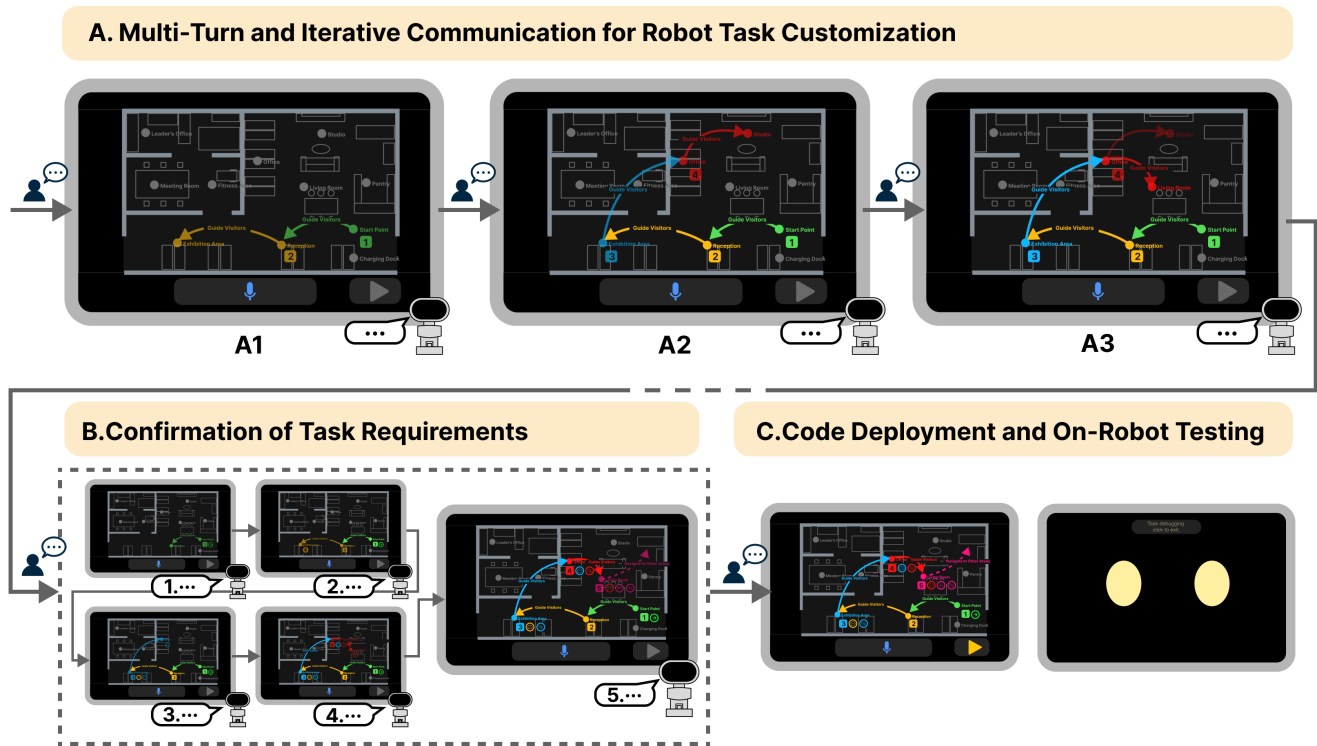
A. Multi-Turn and Iterative Communication for Robot Task Customization

Leader's Office
Studio
Office
Meeting Room
Fitness
Living Room
Pantry
Guide Visitors
Guide Visitors
Start Point
1
Exhibition Area
Reception
2
Charging Dock
...

A1

Leader's Office
Guide Visitors
Studio
Office
4
Meeting Room
Fitness
Living Room
Pantry
Guide Visitors
Guide Visitors
Guide Visitors
Start Point
1
Exhibition Area
Reception
3
2
Charging Dock
...

A2

Leader's Office
Studio
Office
4
Guide Visitors
Living Room
Meeting Room
Fitness
Pantry
Guide Visitors
Guide Visitors
Guide Visitors
Start Point
1
Exhibition Area
Reception
3
2
Charging Dock
...

A3

B.Confirmation of Task Requirements

1.···
2.···
3.···
4.···

Leader's Office
Studio
Guide Visitors
Meeting Room
Pantry
Guide Visitors
Guide Visitors
Start Point
1
Exhibition Area
Reception
3
2
Charging Dock
5.···

C.Code Deployment and On-Robot Testing

Start Point
1
Reception
2
Charging Dock

Task debugging
click to exit